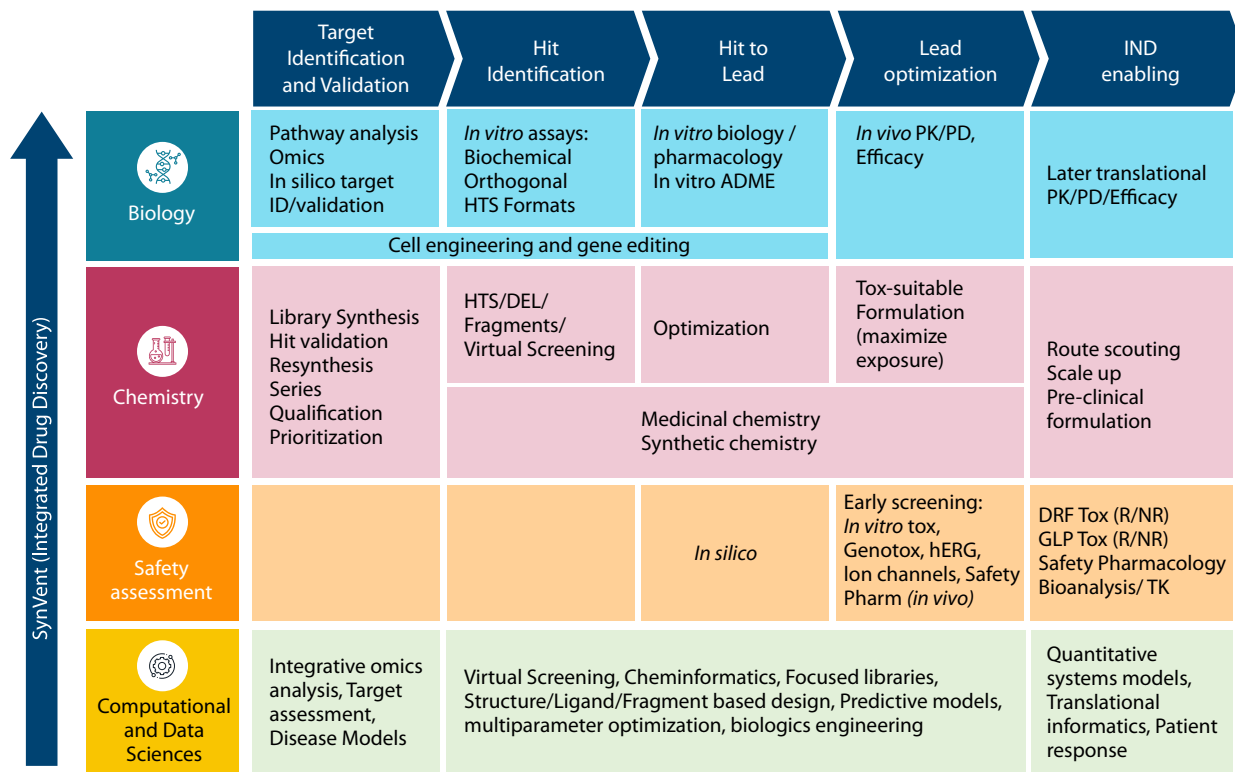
SynVent (Integrated Drug Discovery)

| | Target Identification and Validation | Hit Identification | Hit to Lead | Lead optimization | IND enabling |
|---|---|---|---|---|---|
| Biology | Pathway analysis Omics In silico target ID/validation | In vitro assays: Biochemical Orthogonal HTS Formats | In vitro biology / pharmacology In vitro ADME | In vivo PK/PD, Efficacy | Later translational PK/PD/Efficacy |
| | Cell engineering and gene editing | | | | |
| Chemistry | Library Synthesis Hit validation Resynthesis Series Qualification Prioritization | HTS/DEL/ Fragments/ Virtual Screening | Optimization | Tox-suitable Formulation (maximize exposure) | Route scouting Scale up Pre-clinical formulation |
| | | Medicinal chemistry Synthetic chemistry | | | |
| Safety assessment | | | In silico | Early screening: In vitro tox, Genotox, hERG, Ion channels, Safety Pharm (in vivo) | DRF Tox (R/NR) GLP Tox (R/NR) Safety Pharmacology Bioanalysis/ TK |
| Computational and Data Sciences | Integrative omics analysis, Target assessment, Disease Models | Virtual Screening, Cheminformatics, Focused libraries, Structure/Ligand/Fragment based design, Predictive models, multiparameter optimization, biologics engineering | | | Quantitative systems models, Translational informatics, Patient response |